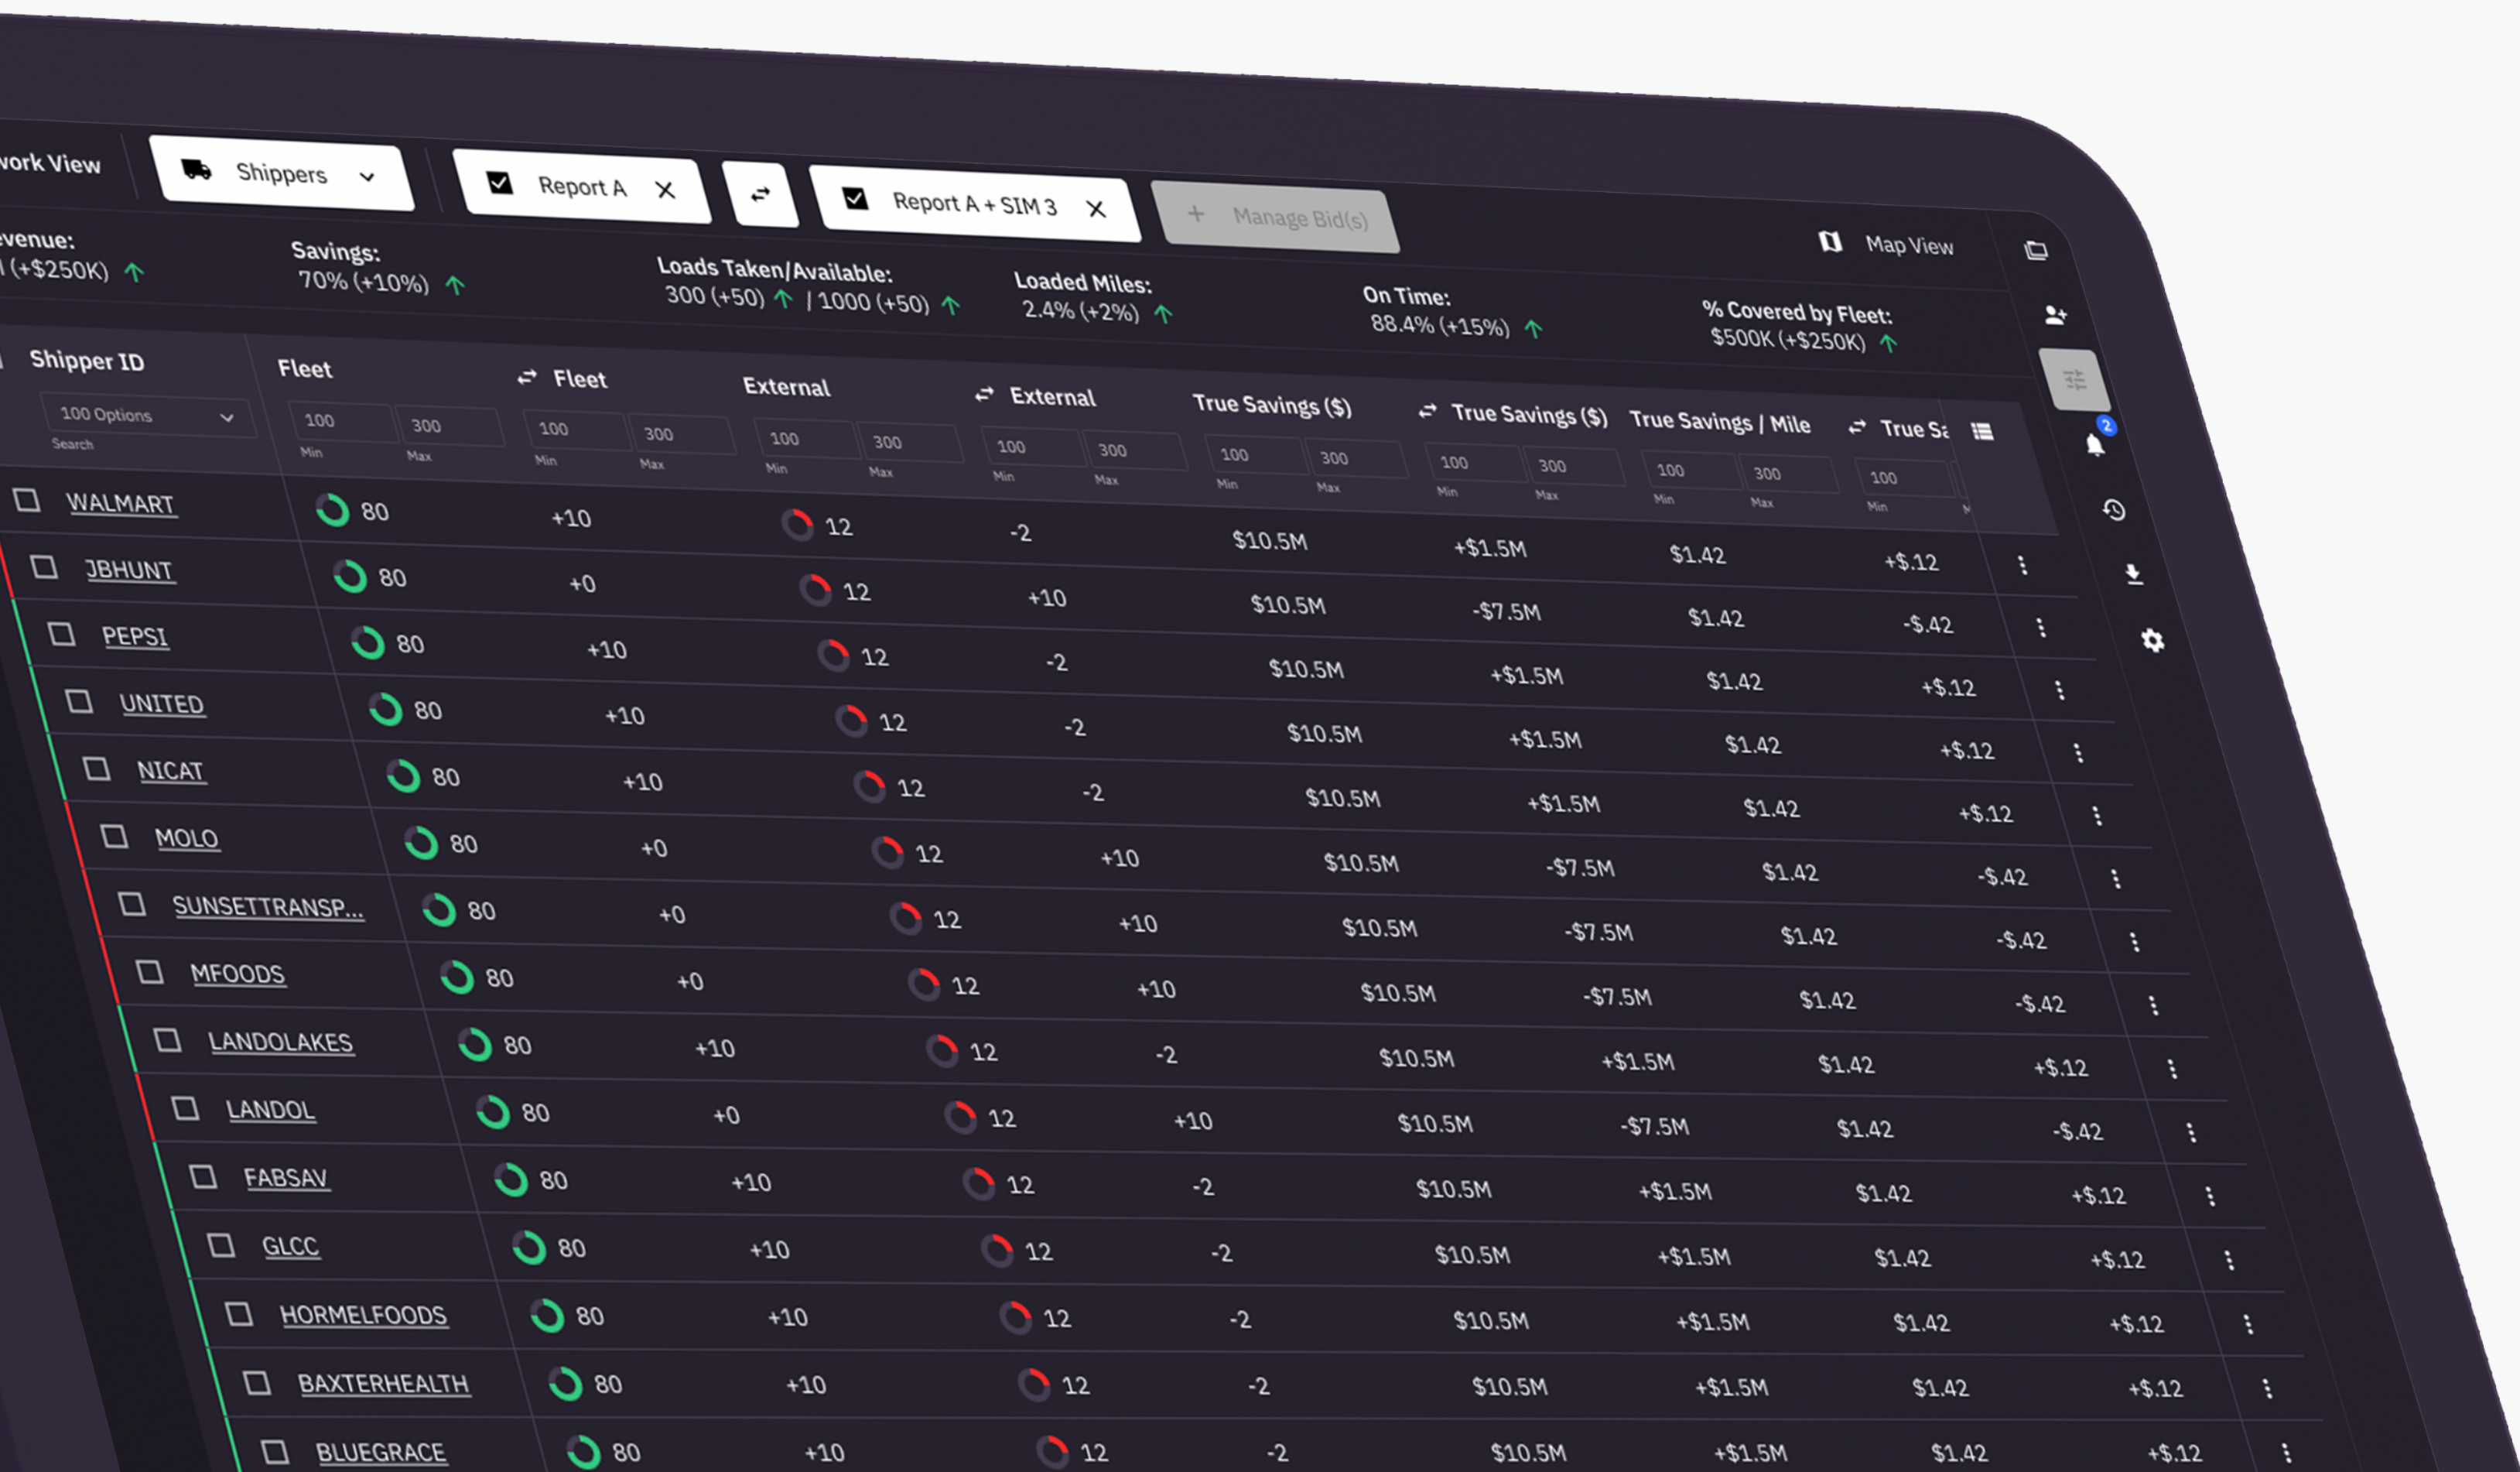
vork View

Shippers

Report A

Report A + SIM 3

+ Manage Bid(s)

Map View

evenue:
(+$250K)

Savings:
70% (+10%)

Loads Taken/Available:
300 (+50) / 1000 (+50)

Loaded Miles:
2.4% (+2%)

On Time:
88.4% (+15%)

% Covered by Fleet:
$500K (+$250K)

| Shipper ID | Fleet | Fleet | External | External | True Savings ($) | True Savings ($) | True Savings / Mile | True Sa |
|---|---|---|---|---|---|---|---|---|
| 100 Options Search | 100 Min 300 Max | 100 Min 300 Max | 100 Min 300 Max | 100 Min 300 Max | 100 Min 300 Max | 100 Min 300 Max | 100 Min 300 Max | 100 Min |
| WALMART | 80 | +10 | 12 | -2 | $10.5M | +$1.5M | $1.42 | +$.12 |
| JBHUNT | 80 | +0 | 12 | +10 | $10.5M | -$7.5M | $1.42 | -$.42 |
| PEPSI | 80 | +10 | 12 | -2 | $10.5M | +$1.5M | $1.42 | +$.12 |
| UNITED | 80 | +10 | 12 | -2 | $10.5M | +$1.5M | $1.42 | +$.12 |
| NICAT | 80 | +10 | 12 | -2 | $10.5M | +$1.5M | $1.42 | +$.12 |
| MOLO | 80 | +0 | 12 | +10 | $10.5M | -$7.5M | $1.42 | -$.42 |
| SUNSETTRANSP... | 80 | +0 | 12 | +10 | $10.5M | -$7.5M | $1.42 | -$.42 |
| MFOODS | 80 | +0 | 12 | +10 | $10.5M | -$7.5M | $1.42 | -$.42 |
| LANDOLAKES | 80 | +10 | 12 | -2 | $10.5M | +$1.5M | $1.42 | +$.12 |
| LANDOL | 80 | +0 | 12 | +10 | $10.5M | -$7.5M | $1.42 | -$.42 |
| FABSAV | 80 | +10 | 12 | -2 | $10.5M | +$1.5M | $1.42 | +$.12 |
| GLCC | 80 | +10 | 12 | -2 | $10.5M | +$1.5M | $1.42 | +$.12 |
| HORMELFOODS | 80 | +10 | 12 | -2 | $10.5M | +$1.5M | $1.42 | +$.12 |
| BAXTERHEALTH | 80 | +10 | 12 | -2 | $10.5M | +$1.5M | $1.42 | +$.12 |
| BLUEGRACE | 80 | +10 | 12 | -2 | $10.5M | +$1.5M | $1.42 | +$.12 |

2